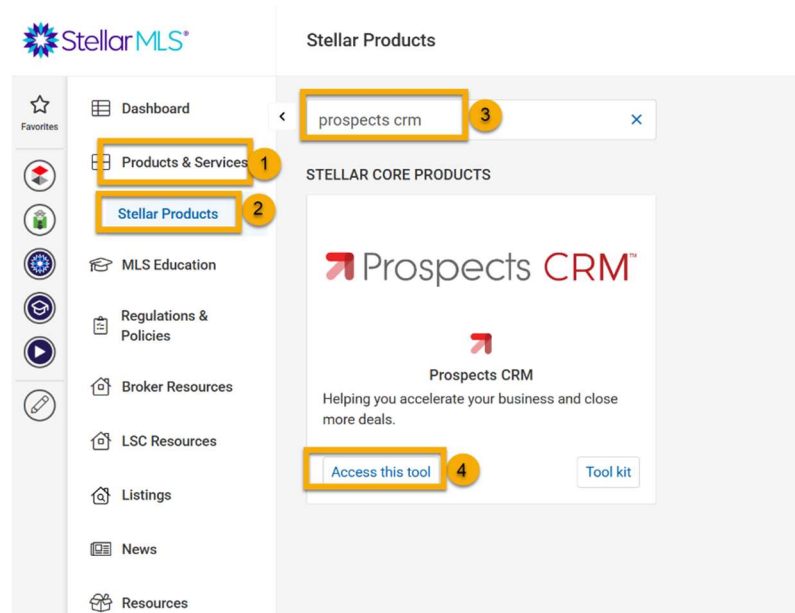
StellarMLS®

Stellar Products

Favorites

Dashboard

Products & Services 1

Stellar Products 2

MLS Education

Regulations & Policies

Broker Resources

LSC Resources

Listings

News

Resources

prospects crm 3 ×

STELLAR CORE PRODUCTS

Prospects CRM™

Prospects CRM

Helping you accelerate your business and close more deals.

Access this tool 4

Tool kit